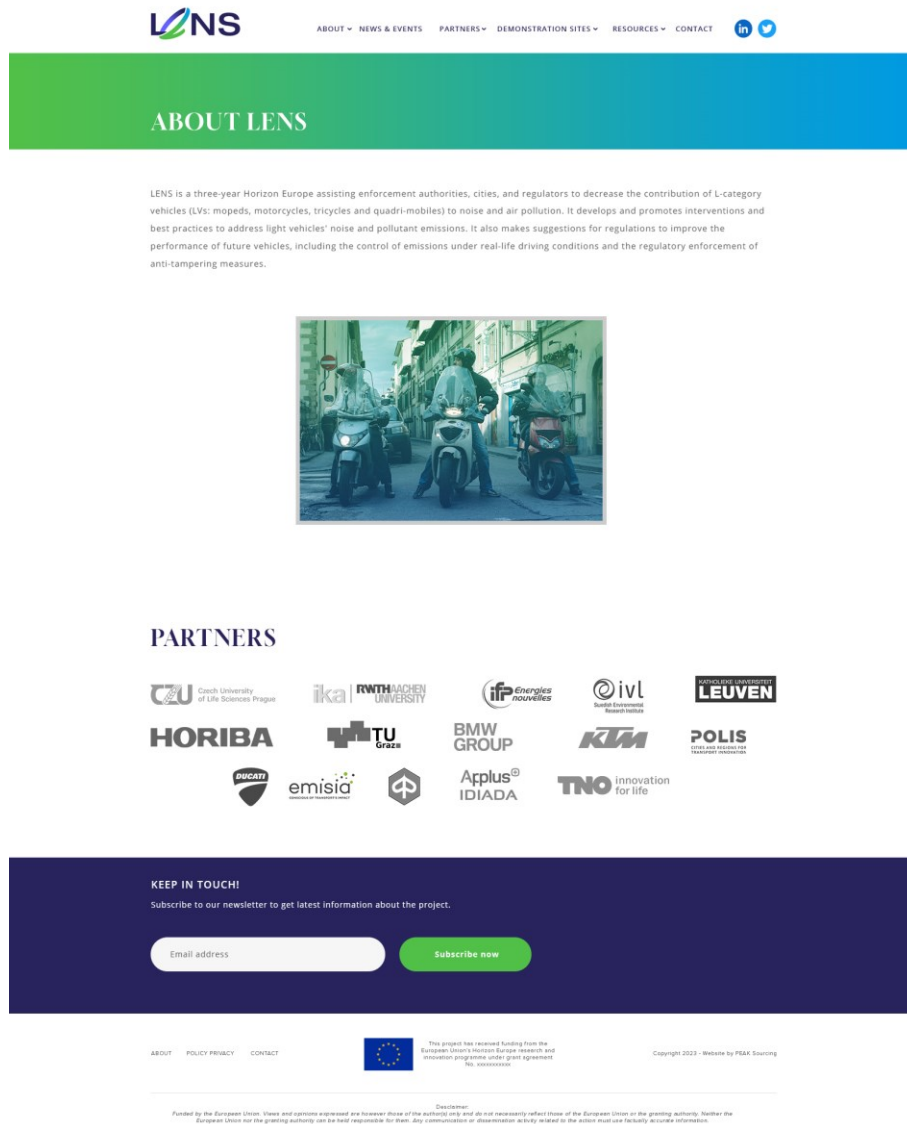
LENS

ABOUT NEWS & EVENTS PARTNERS DEMONSTRATION SITES RESOURCES CONTACT

ABOUT LENS

LENS is a three-year Horizon Europe assisting enforcement authorities, cities, and regulators to decrease the contribution of L-category vehicles (LVs: mopeds, motorcycles, tricycles and quadri-mobiles) to noise and air pollution. It develops and promotes interventions and best practices to address light vehicles' noise and pollutant emissions. It also makes suggestions for regulations to improve the performance of future vehicles, including the control of emissions under real-life driving conditions and the regulatory enforcement of anti-tampering measures.

PARTNERS

CZU Czech University of Life Sciences Prague
ika RWTH AACHEN UNIVERSITY
ifp Énergies nouvelles
ivl Swedish Environmental Research Institute
KATHOLIEKE UNIVERSITEIT LEUVEN
HORIBA
TU Graz
BMW GROUP
KTM
POLIS CITIES AND REGIONS FOR TRANSPORT INNOVATION
DUCATI
emisia
Applus IDIADA
TNO innovation for life

KEEP IN TOUCH!

Subscribe to our newsletter to get latest information about the project.

Email address

Subscribe now

ABOUT POLICY PRIVACY CONTACT

This project has received funding from the European Union's Horizon Europe research and innovation programme under grant agreement No. xxxxxxxxxx

Copyright 2023 - Website by P&K Sourcing

Disclaimer:
Funded by the European Union. Views and opinions expressed are however those of the author(s) only and do not necessarily reflect those of the European Union or the granting authority. Neither the European Union nor the granting authority can be held responsible for them. Any communication or dissemination activity related to the action must use factually accurate information.